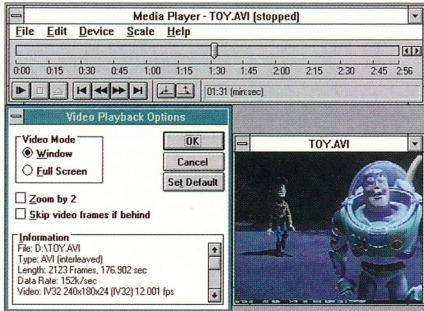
Media Player - TOY.AVI (stopped)

File Edit Device Scale Help

0:00 0:15 0:30 0:45 1:00 1:15 1:30 1:45 2:00 2:15 2:30 2:45 2:56

01:31 (min:sec)

Video Playback Options

Video Mode
Window
Full Screen

OK
Cancel
Set Default

Zoom by 2
Skip video frames if behind

Information
File: D:\TOY.AVI
Type: AVI (interleaved)
Length: 2123 Frames, 176.902 sec
Data Rate: 152k/sec
Video: IV32 240x180x24 [IV32] 12.001 fps

TOY.AVI